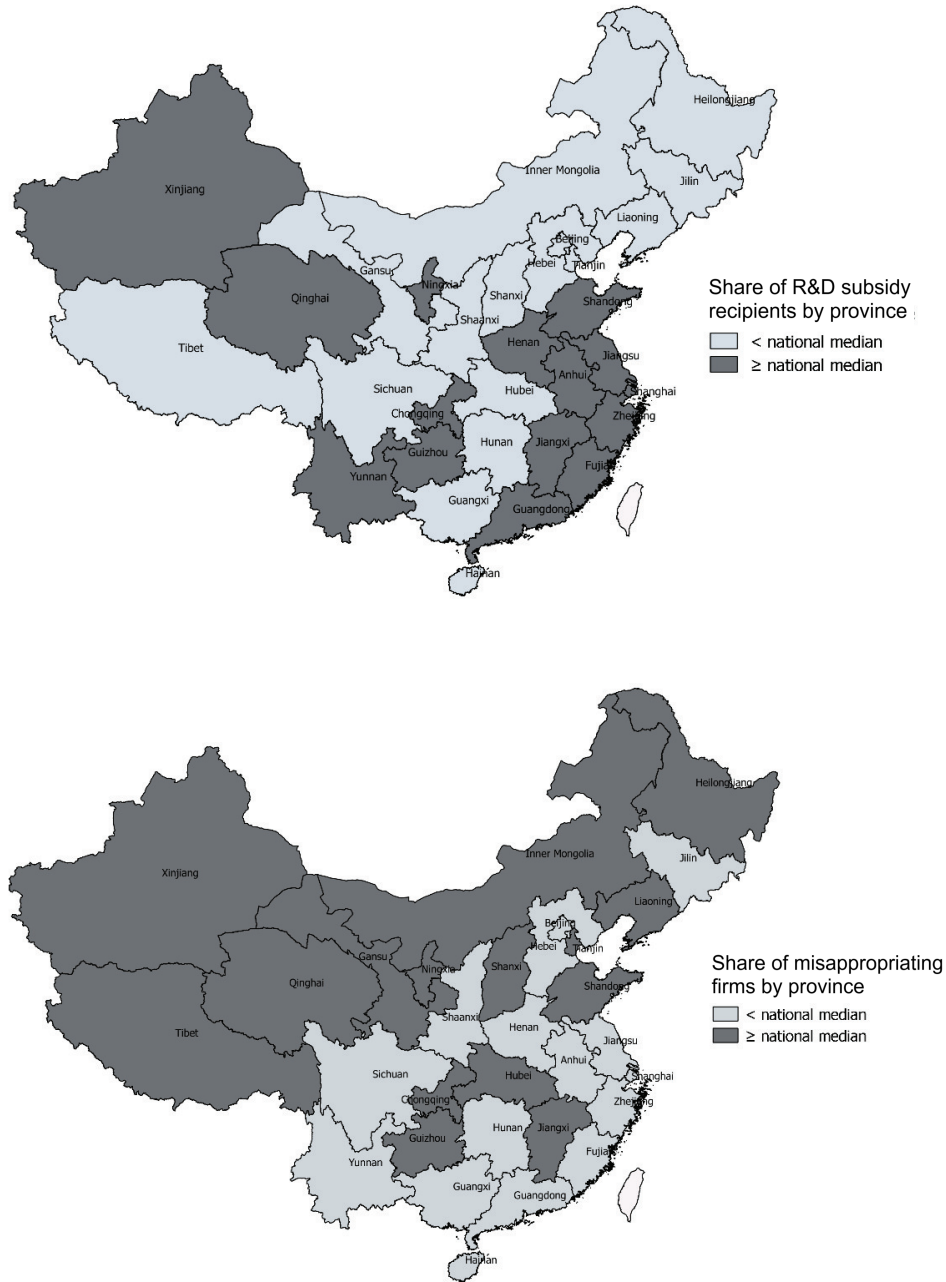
Heilongjiang
Xinjiang
Inner Mongolia
Jilin
Liaoning
Beijing
Tianjin
Gansu
Hebei
Qinghai
Ningxia
Shanxi
Shandong
Tibet
Shaanxi
Henan
Jiangsu
Anhui
Sichuan
Hubei
Shanghai
Chongqing
Zhejiang
Hunan
Jiangxi
Guizhou
Fujian
Yunnan
Guangxi
Guangdong
Hainan

Share of R&D subsidy recipients by province
< national median
≥ national median

Heilongjiang
Jilin
Inner Mongolia
Xinjiang
Liaoning
Beijing
Hebei
Tianjin
Gansu
Ningxia
Shanxi
Qinghai
Shandong
Shaanxi
Henan
Tibet
Jiangsu
Anhui
Sichuan
Hubei
Shanghai
Chongqing
Zhejiang
Hunan
Jiangxi
Guizhou
Fujian
Yunnan
Guangxi
Guangdong
Hainan

Share of misappropriating firms by province
< national median
≥ national median